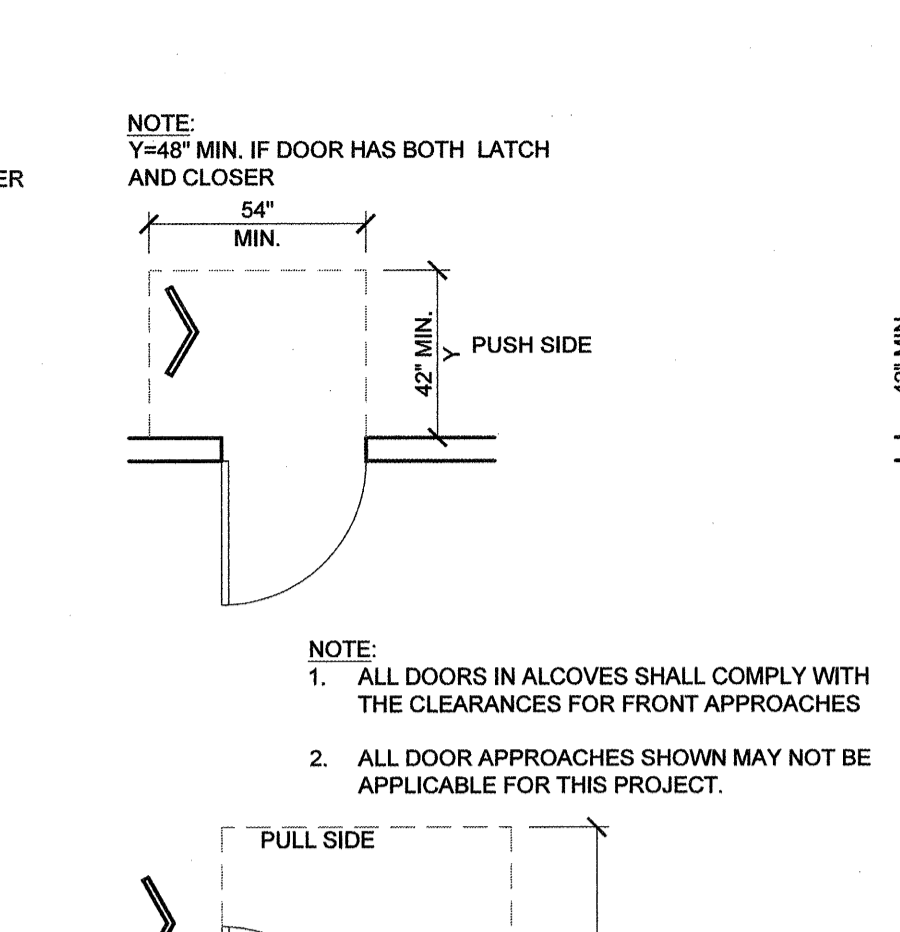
ER

NOTE:
Y=48" MIN. IF DOOR HAS BOTH LATCH AND CLOSER

54"
MIN.

42" MIN.
Y
PUSH SIDE

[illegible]" MIN

NOTE:
1. ALL DOORS IN ALCOVES SHALL COMPLY WITH THE CLEARANCES FOR FRONT APPROACHES

2. ALL DOOR APPROACHES SHOWN MAY NOT BE APPLICABLE FOR THIS PROJECT.

PULL SIDE